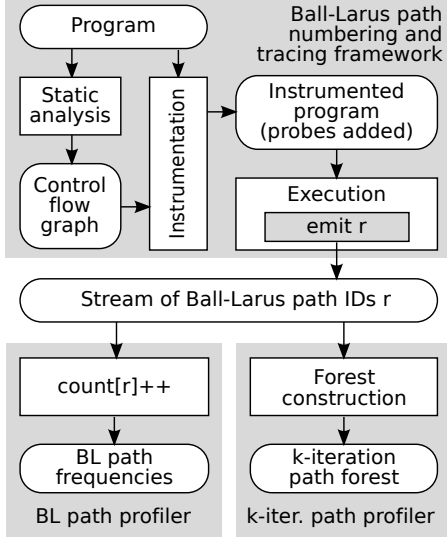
Ball-Larus path numbering and tracing framework

Program

Static analysis

Control flow graph

Instrumentation

Instrumented program (probes added)

Execution

emit r

Stream of Ball-Larus path IDs r

count[r]++

BL path frequencies

BL path profiler

Forest construction

k-iteration path forest

k-iter. path profiler